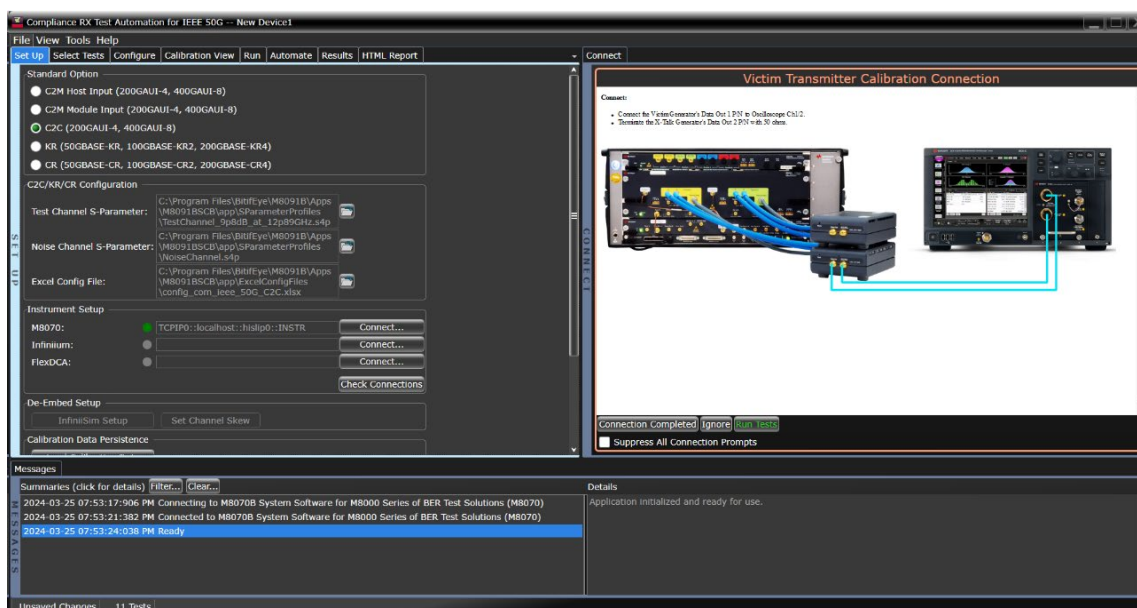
Compliance RX Test Automation for IEEE 50G -- New Device1

File View Tools Help

Set Up | Select Tests | Configure | Calibration View | Run | Automate | Results | HTML Report

Connect

Standard Option

C2M Host Input (200GAUI-4, 400GAUI-8)

C2M Module Input (200GAUI-4, 400GAUI-8)

C2C (200GAUI-4, 400GAUI-8)

KR (50GBASE-KR, 100GBASE-KR2, 200GBASE-KR4)

CR (50GBASE-CR, 100GBASE-CR2, 200GBASE-CR4)

C2C/KR/CR Configuration

Test Channel S-Parameter: C:\Program Files\BitifEye\M8091B\Apps\M8091BSCB\app\SParameterProfiles\TestChannel_9p8dB_at_12p89GHz.s4p

Noise Channel S-Parameter: C:\Program Files\BitifEye\M8091B\Apps\M8091BSCB\app\SParameterProfiles\NoiseChannel.s4p

Excel Config File: C:\Program Files\BitifEye\M8091B\Apps\M8091BSCB\app\ExcelConfigFiles\config_com_ieee_50G_C2C.xlsx

Instrument Setup

M8070: TCPIP0::localhost::hislip0::INSTR Connect...

Infiniium: Connect...

FlexDCA: Connect...

Check Connections

De-Embed Setup

InfiniiSim Setup Set Channel Skew

Calibration Data Persistence

SET UP

CONNECT

Victim Transmitter Calibration Connection

Connect:

Connect the VictimGenerator's Data Out 1 P/N to Oscilloscope Ch1/2.
Terminate the X-Talk Generator's Data Out 2 P/N with 50 ohms.

Connection Completed Ignore Run Tests

Suppress All Connection Prompts

Messages

Summaries (click for details) Filter... Clear...

2024-03-25 07:53:17:906 PM Connecting to M8070B System Software for M8000 Series of BER Test Solutions (M8070)
2024-03-25 07:53:21:382 PM Connected to M8070B System Software for M8000 Series of BER Test Solutions (M8070)
2024-03-25 07:53:24:038 PM Ready

Details

Application initialized and ready for use.

MESSAGES

Unsaved Changes 11 Tests